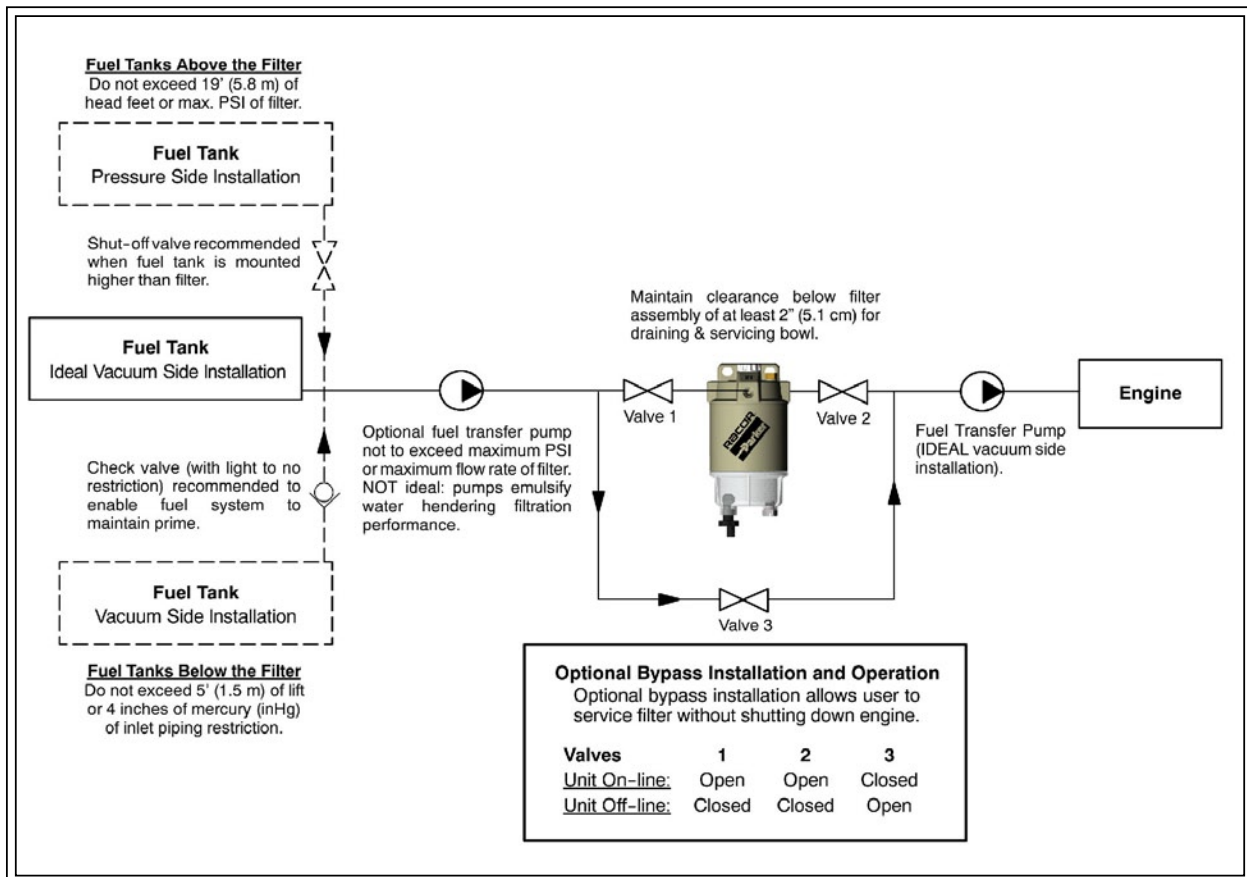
Fuel Tanks Above the Filter
Do not exceed 19' (5.8 m) of head feet or max. PSI of filter.

Fuel Tank
Pressure Side Installation

Shut-off valve recommended when fuel tank is mounted higher than filter.

Fuel Tank
Ideal Vacuum Side Installation

Check valve (with light to no restriction) recommended to enable fuel system to maintain prime.

Fuel Tank
Vacuum Side Installation

Fuel Tanks Below the Filter
Do not exceed 5' (1.5 m) of lift or 4 inches of mercury (inHg) of inlet piping restriction.

Optional fuel transfer pump not to exceed maximum PSI or maximum flow rate of filter. NOT ideal: pumps emulsify water hendering filtration performance.

Maintain clearance below filter assembly of at least 2" (5.1 cm) for draining & servicing bowl.

Valve 1

RACOR

Valve 2

Fuel Transfer Pump (IDEAL vacuum side installation).

Engine

Valve 3

Optional Bypass Installation and Operation
Optional bypass installation allows user to service filter without shutting down engine.

| Valves | 1 | 2 | 3 |
|---|---|---|---|
| Unit On-line: | Open | Open | Closed |
| Unit Off-line: | Closed | Closed | Open |